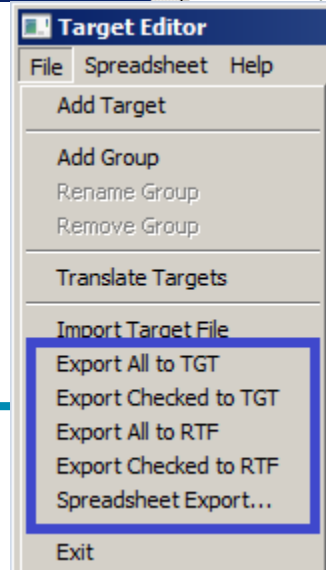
Target Editor
File Spreadsheet Help
Add Target
Add Group
Rename Group
Remove Group
Translate Targets
Import Target File
Export All to TGT
Export Checked to TGT
Export All to RTF
Export Checked to RTF
Spreadsheet Export...
Exit